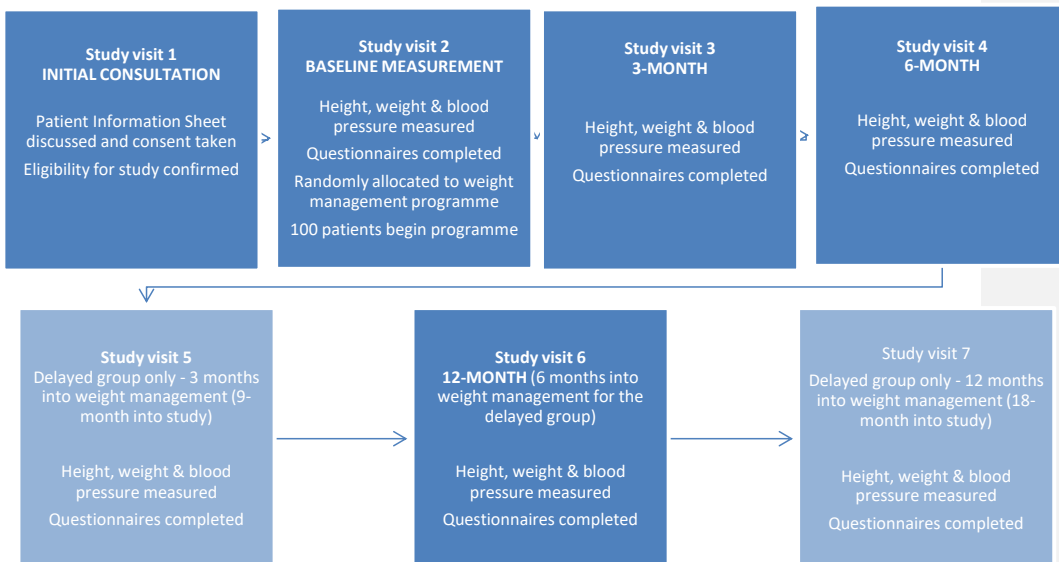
Study visit 1
INITIAL CONSULTATION

Patient Information Sheet discussed and consent taken

Eligibility for study confirmed

Study visit 2
BASELINE MEASUREMENT

Height, weight & blood pressure measured

Questionnaires completed

Randomly allocated to weight management programme

100 patients begin programme

Study visit 3
3-MONTH

Height, weight & blood pressure measured

Questionnaires completed

Study visit 4
6-MONTH

Height, weight & blood pressure measured

Questionnaires completed

Study visit 5
Delayed group only - 3 months into weight management (9-month into study)

Height, weight & blood pressure measured

Questionnaires completed

Study visit 6
12-MONTH (6 months into weight management for the delayed group)

Height, weight & blood pressure measured

Questionnaires completed

Study visit 7
Delayed group only - 12 months into weight management (18-month into study)

Height, weight & blood pressure measured

Questionnaires completed